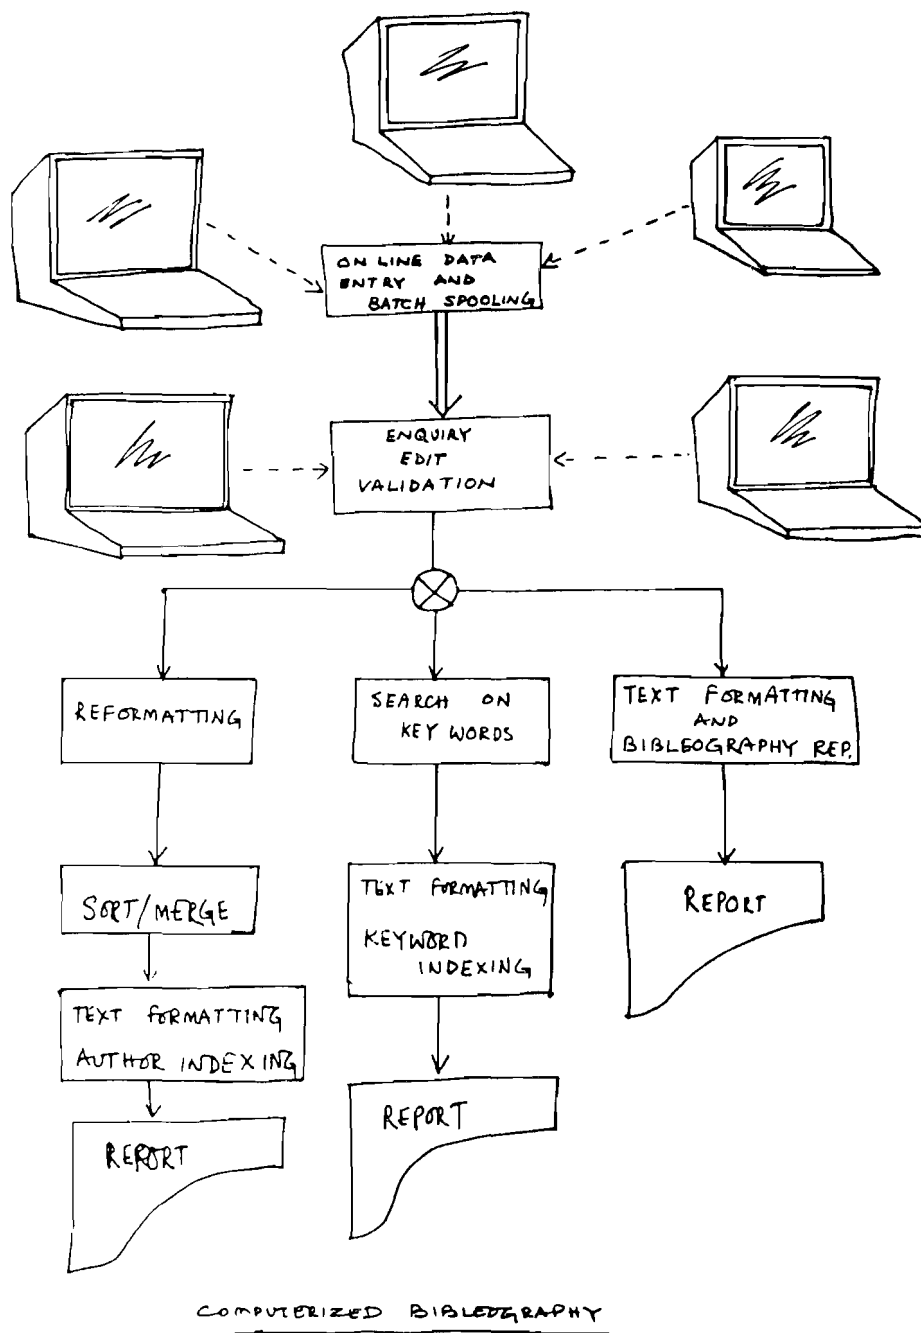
ON LINE DATA ENTRY AND BATCH SPOOLING

ENQUIRY EDIT VALIDATION

REFORMATTING

SEARCH ON KEY WORDS

TEXT FORMATTING AND BIBLEOGRAPHY REP.

SORT/MERGE

TEXT FORMATTING KEYWORD INDEXING

REPORT

TEXT FORMATTING AUTHOR INDEXING

REPORT

REPORT

COMPUTERIZED BIBLEOGRAPHY